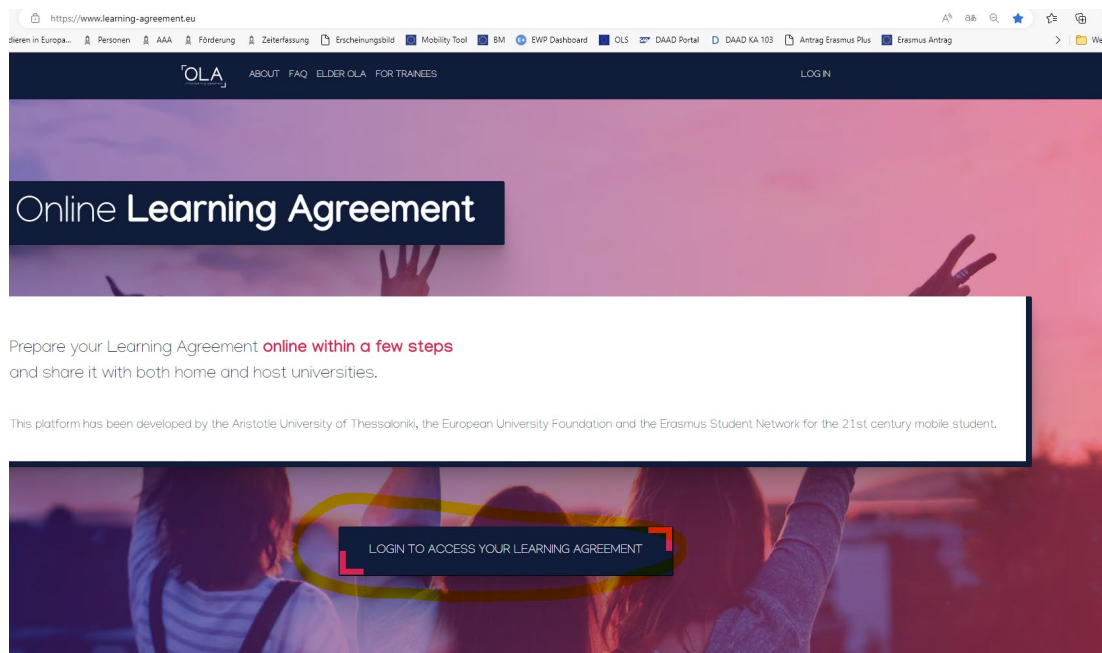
https://www.learning-agreement.eu

dieren in Europa... Personen AAA Förderung Zeiterfassung Erscheinungsbild Mobility Tool BM EWP Dashboard OLS DAAD Portal DAAD KA 103 Antrag Erasmus Plus Erasmus Antrag We

OLA ABOUT FAQ ELDER OLA FOR TRAINEES LOG IN

Online Learning Agreement

Prepare your Learning Agreement online within a few steps and share it with both home and host universities.

This platform has been developed by the Aristotle University of Thessaloniki, the European University Foundation and the Erasmus Student Network for the 21st century mobile student.

LOGIN TO ACCESS YOUR LEARNING AGREEMENT